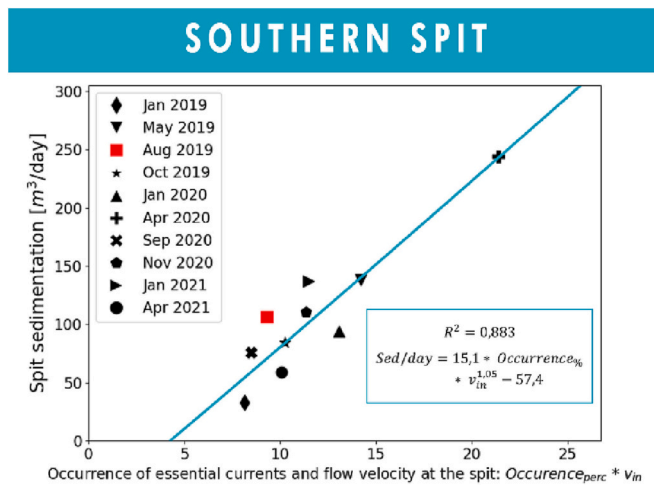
SOUTHERN SPIT

Spit sedimentation $[m^3/day]$

300
250
200
150
100
50
0

0 5 10 15 20 25

Jan 2019
May 2019
Aug 2019
Oct 2019
Jan 2020
Apr 2020
Sep 2020
Nov 2020
Jan 2021
Apr 2021

$R^2 = 0,883$
$Sed/day = 15,1 * Occurrence_{\%} * v_{in}^{1,05} - 57,4$

Occurrence of essential currents and flow velocity at the spit: $Occurence_{perc} * v_{in}$